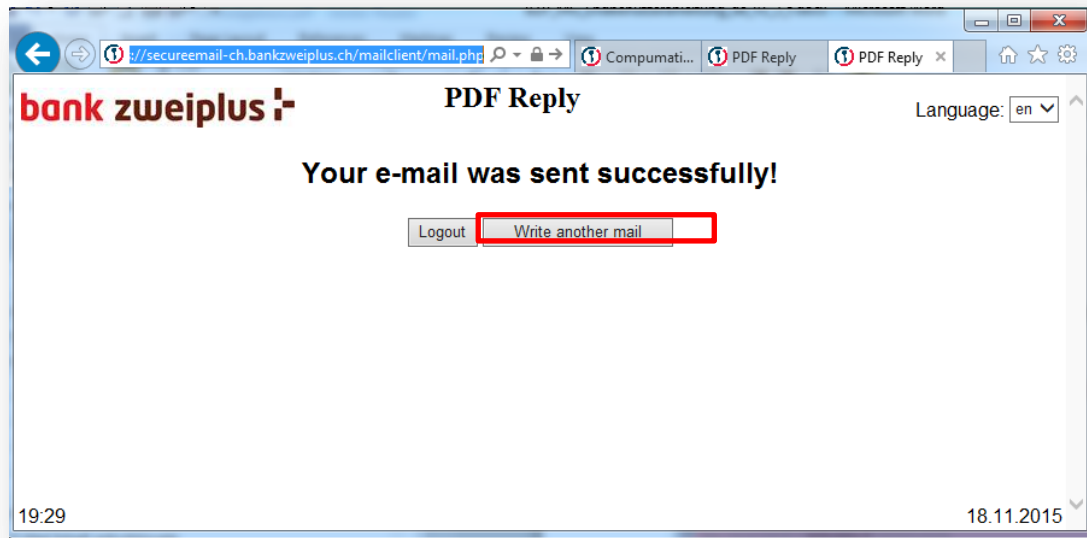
://secureemail-ch.bankzweiplus.ch/mailclient/mail.php

Compumati...

PDF Reply

PDF Reply

bank zweiplus

PDF Reply

Language: en

Your e-mail was sent successfully!

Logout

Write another mail

19:29

18.11.2015